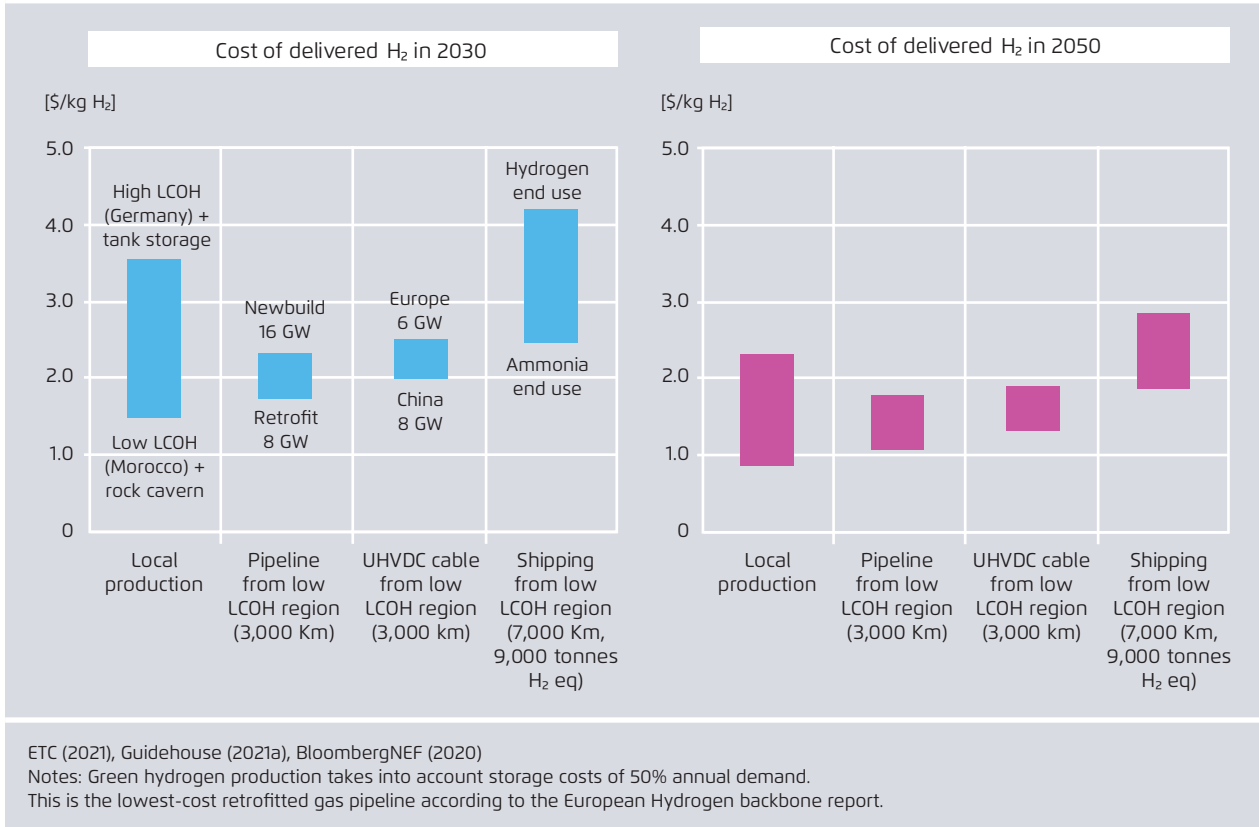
Cost of delivered $H_2$ in 2030

[$/kg $H_2$]

5.0
4.0
3.0
2.0
1.0
0

High LCOH (Germany) + tank storage

Low LCOH (Morocco) + rock cavern

Newbuild 16 GW

Retrofit 8 GW

Europe 6 GW

China 8 GW

Hydrogen end use

Ammonia end use

Local production

Pipeline from low LCOH region (3,000 Km)

UHVDC cable from low LCOH region (3,000 km)

Shipping from low LCOH region (7,000 Km, 9,000 tonnes $H_2$ eq)

Cost of delivered $H_2$ in 2050

[$/kg $H_2$]

5.0
4.0
3.0
2.0
1.0
0

Local production

Pipeline from low LCOH region (3,000 Km)

UHVDC cable from low LCOH region (3,000 km)

Shipping from low LCOH region (7,000 Km, 9,000 tonnes $H_2$ eq)

ETC (2021), Guidehouse (2021a), BloombergNEF (2020)
Notes: Green hydrogen production takes into account storage costs of 50% annual demand.
This is the lowest-cost retrofitted gas pipeline according to the European Hydrogen backbone report.